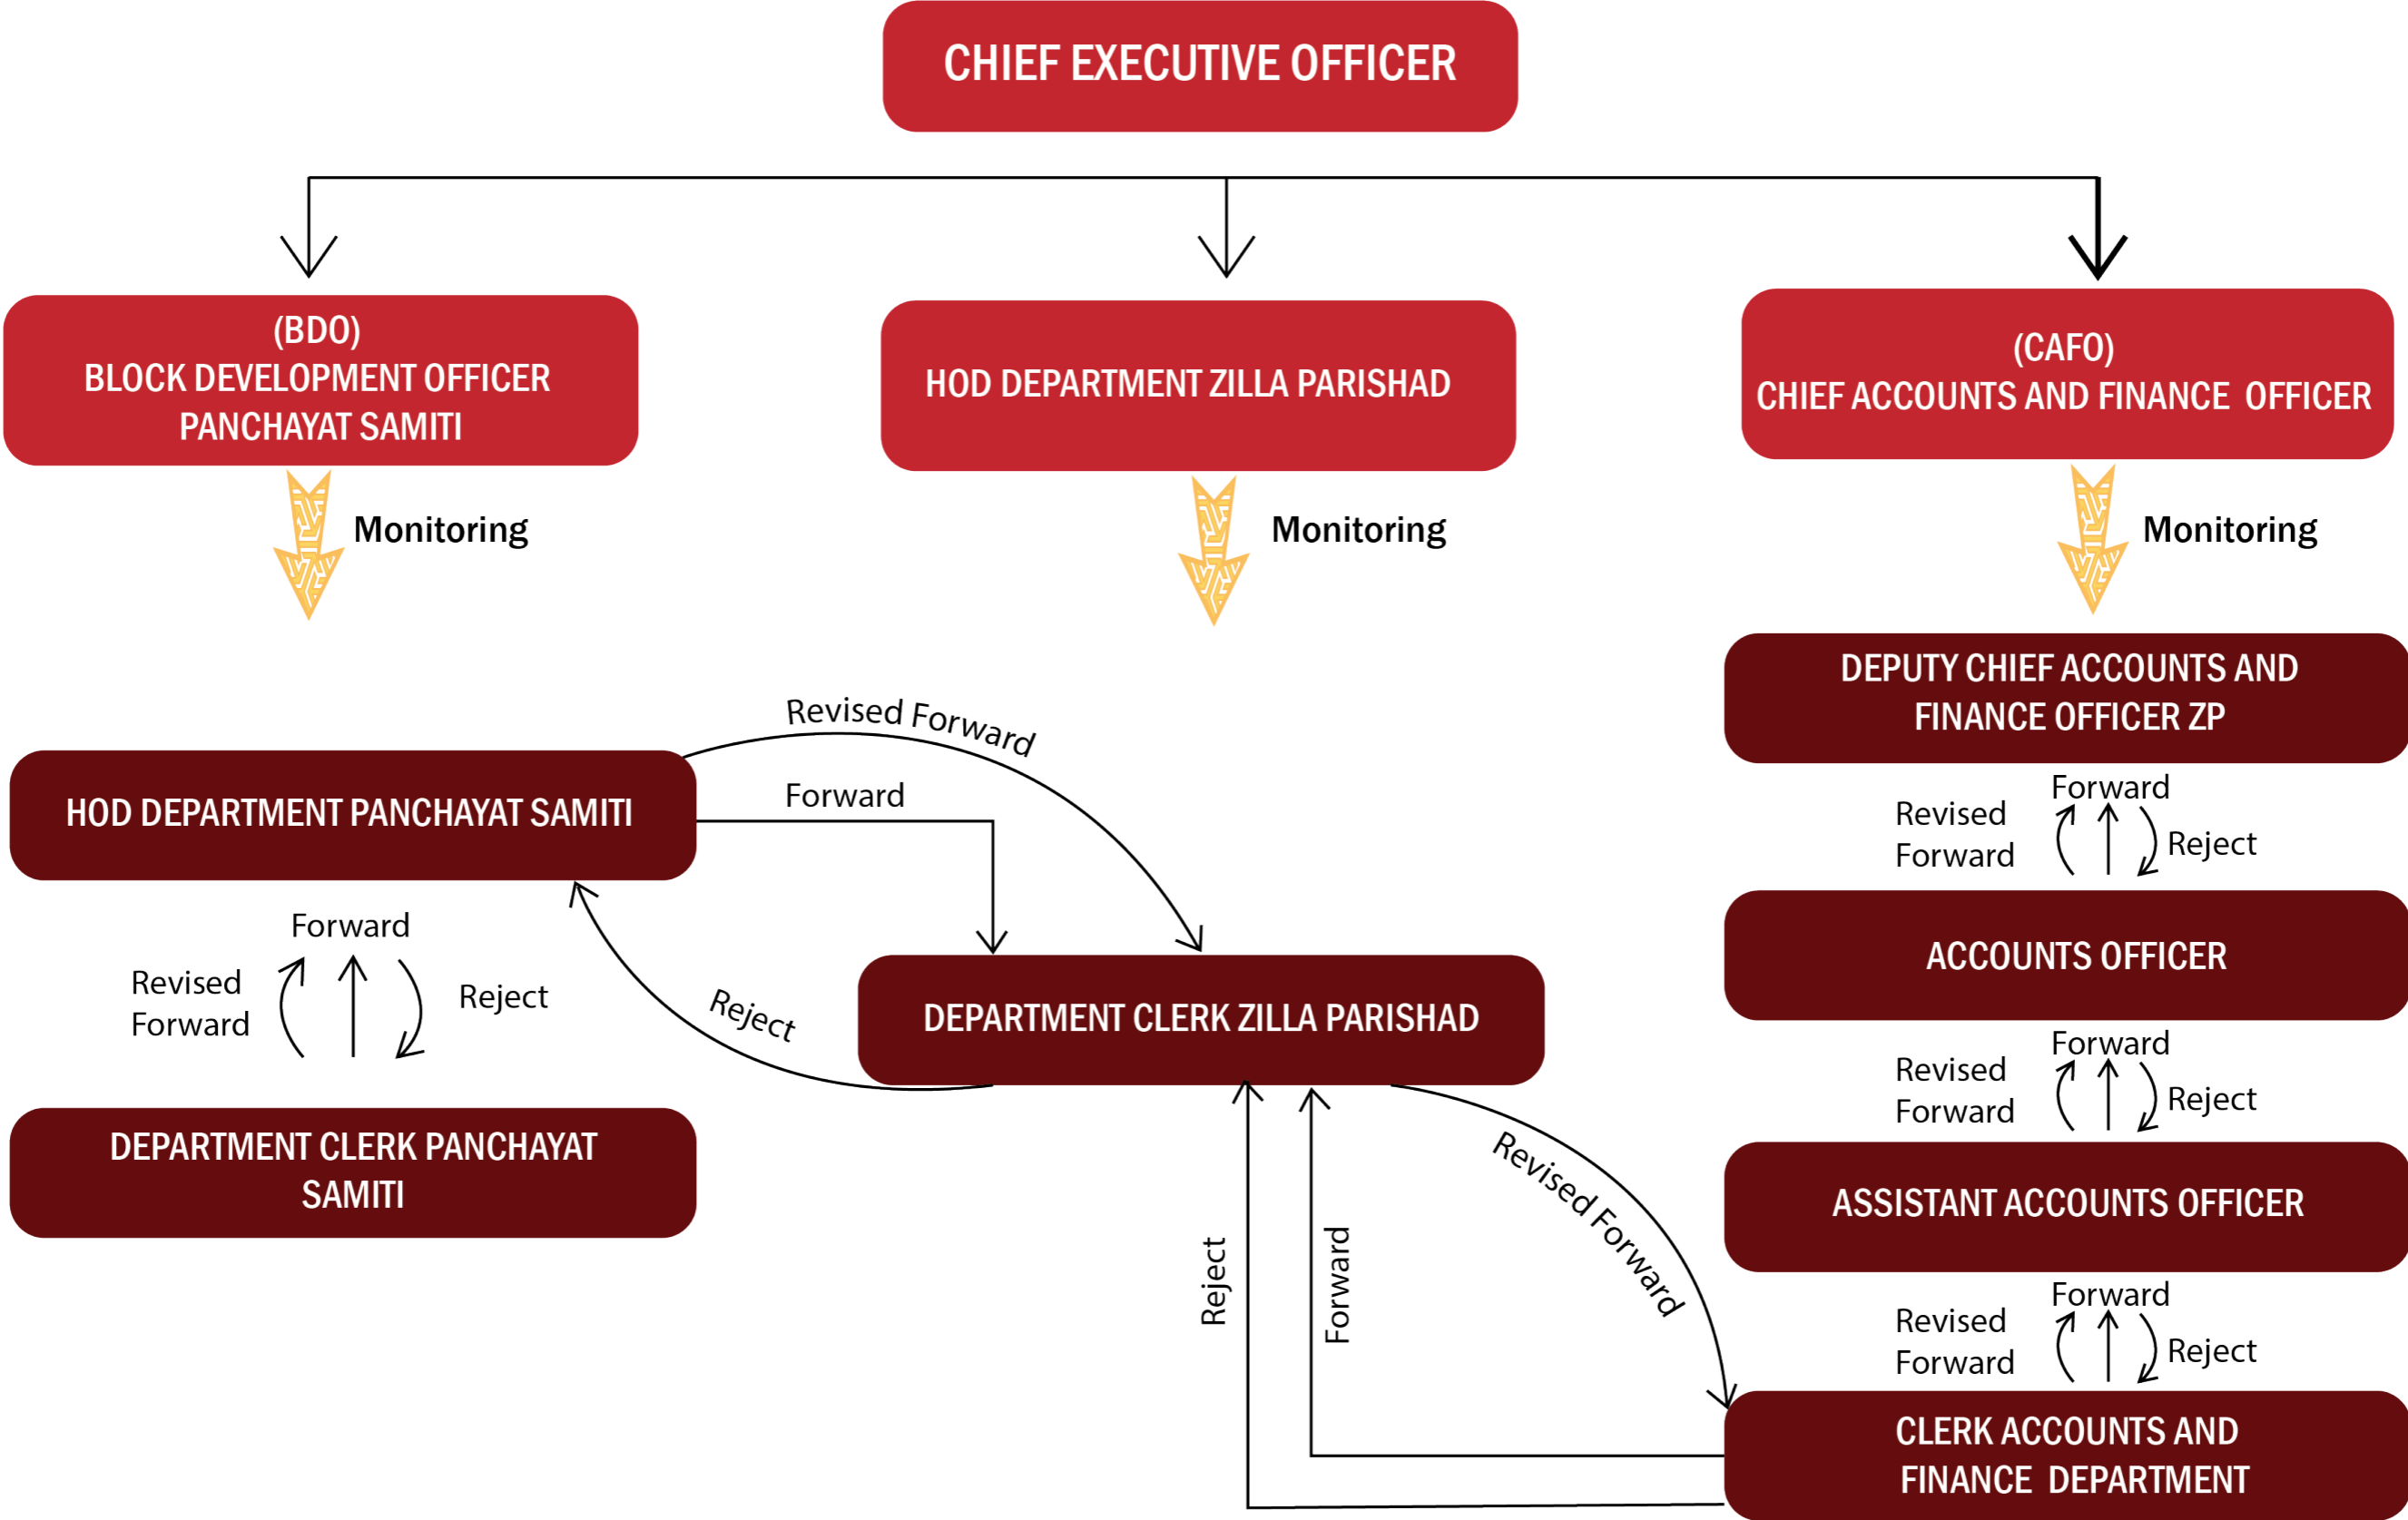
CHIEF EXECUTIVE OFFICER

(BDO)
BLOCK DEVELOPMENT OFFICER
PANCHAYAT SAMITI

HOD DEPARTMENT ZILLA PARISHAD

(CAFO)
CHIEF ACCOUNTS AND FINANCE OFFICER

Monitoring

Monitoring

Monitoring

DEPUTY CHIEF ACCOUNTS AND FINANCE OFFICER ZP

Revised Forward

HOD DEPARTMENT PANCHAYAT SAMITI

Forward

Forward
Revised Forward
Reject

Forward
Revised Forward
Reject

ACCOUNTS OFFICER

Reject

DEPARTMENT CLERK ZILLA PARISHAD

Forward
Revised Forward
Reject

DEPARTMENT CLERK PANCHAYAT SAMITI

Revised Forward

ASSISTANT ACCOUNTS OFFICER

Reject

Forward

Forward
Revised Forward
Reject

CLERK ACCOUNTS AND FINANCE DEPARTMENT